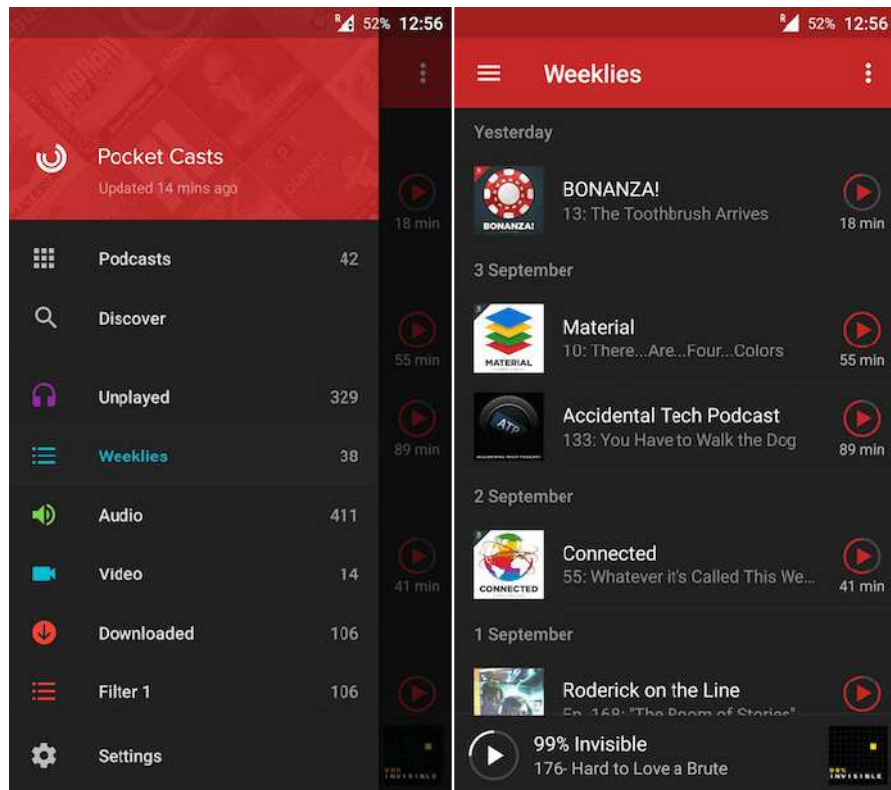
52% 12:56

Pocket Casts
Updated 14 mins ago

18 min

Podcasts 42

Discover

55 min

Unplayed 329

89 min

Weeklies 38

Audio 411

41 min

Video 14

Downloaded 106

Filter 1 106

Settings

52% 12:56

Weeklies

Yesterday

BONANZA!
13: The Toothbrush Arrives
18 min

3 September

Material
10: There...Are...Four...Colors
55 min

Accidental Tech Podcast
133: You Have to Walk the Dog
89 min

2 September

Connected
55: Whatever it's Called This We...
41 min

1 September

Roderick on the Line
Ep. 168: "The Room of Stories"

99% Invisible
176- Hard to Love a Brute